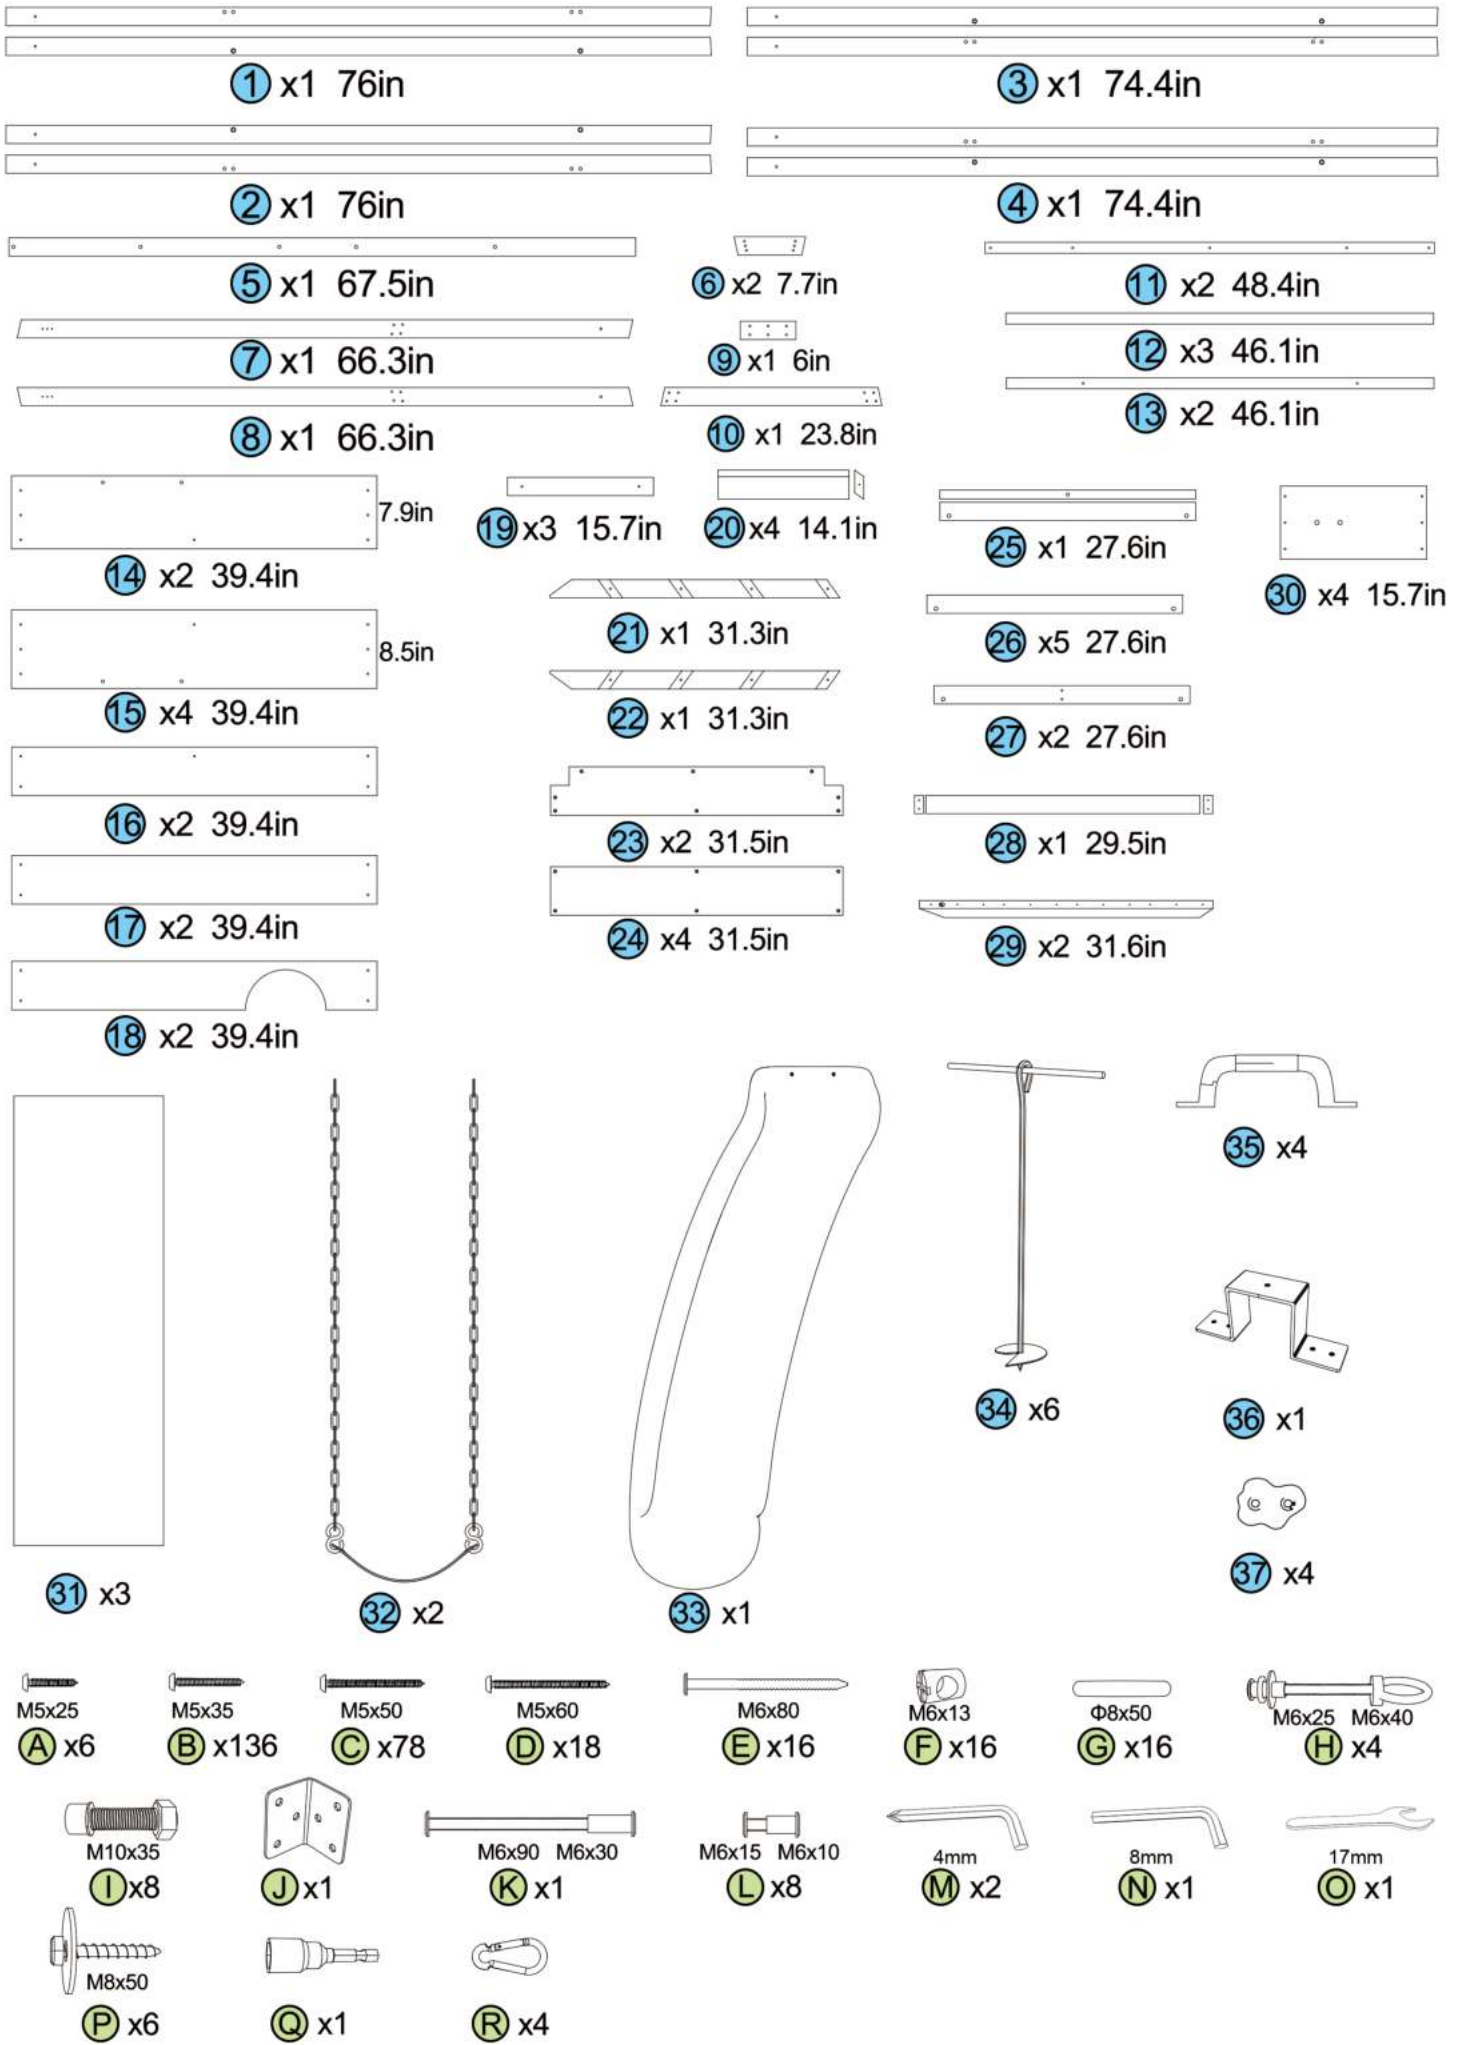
1 x1 76in

3 x1 74.4in

2 x1 76in

4 x1 74.4in

5 x1 67.5in

6 x2 7.7in

11 x2 48.4in

7 x1 66.3in

9 x1 6in

12 x3 46.1in

8 x1 66.3in

10 x1 23.8in

13 x2 46.1in

7.9in

14 x2 39.4in

19 x3 15.7in

20 x4 14.1in

25 x1 27.6in

30 x4 15.7in

8.5in

15 x4 39.4in

21 x1 31.3in

26 x5 27.6in

22 x1 31.3in

27 x2 27.6in

16 x2 39.4in

23 x2 31.5in

28 x1 29.5in

17 x2 39.4in

24 x4 31.5in

29 x2 31.6in

18 x2 39.4in

35 x4

34 x6

36 x1

37 x4

31 x3

32 x2

33 x1

M5x25
A x6

M5x35
B x136

M5x50
C x78

M5x60
D x18

M6x80
E x16

M6x13
F x16

Φ8x50
G x16

M6x25 M6x40
H x4

M10x35
I x8

J x1

M6x90 M6x30
K x1

M6x15 M6x10
L x8

4mm
M x2

8mm
N x1

17mm
O x1

M8x50
P x6

Q x1

R x4